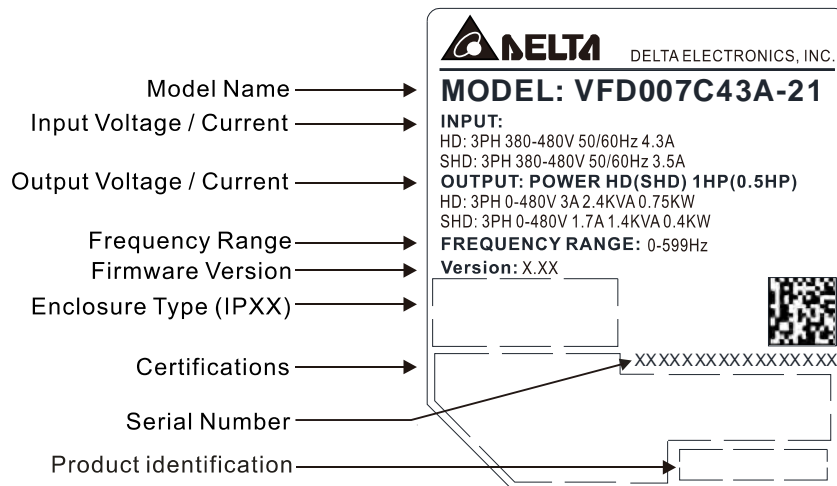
Model Name
Input Voltage / Current
Output Voltage / Current
Frequency Range
Firmware Version
Enclosure Type (IPXX)
Certifications
Serial Number
Product identification

DELTA
DELTA ELECTRONICS, INC.
MODEL: VFD007C43A-21
INPUT:
HD: 3PH 380-480V 50/60Hz 4.3A
SHD: 3PH 380-480V 50/60Hz 3.5A
OUTPUT: POWER HD(SHD) 1HP(0.5HP)
HD: 3PH 0-480V 3A 2.4KVA 0.75KW
SHD: 3PH 0-480V 1.7A 1.4KVA 0.4KW
FREQUENCY RANGE: 0-599Hz
Version: X.XX
XXXXXXXXXXXXXXXXX